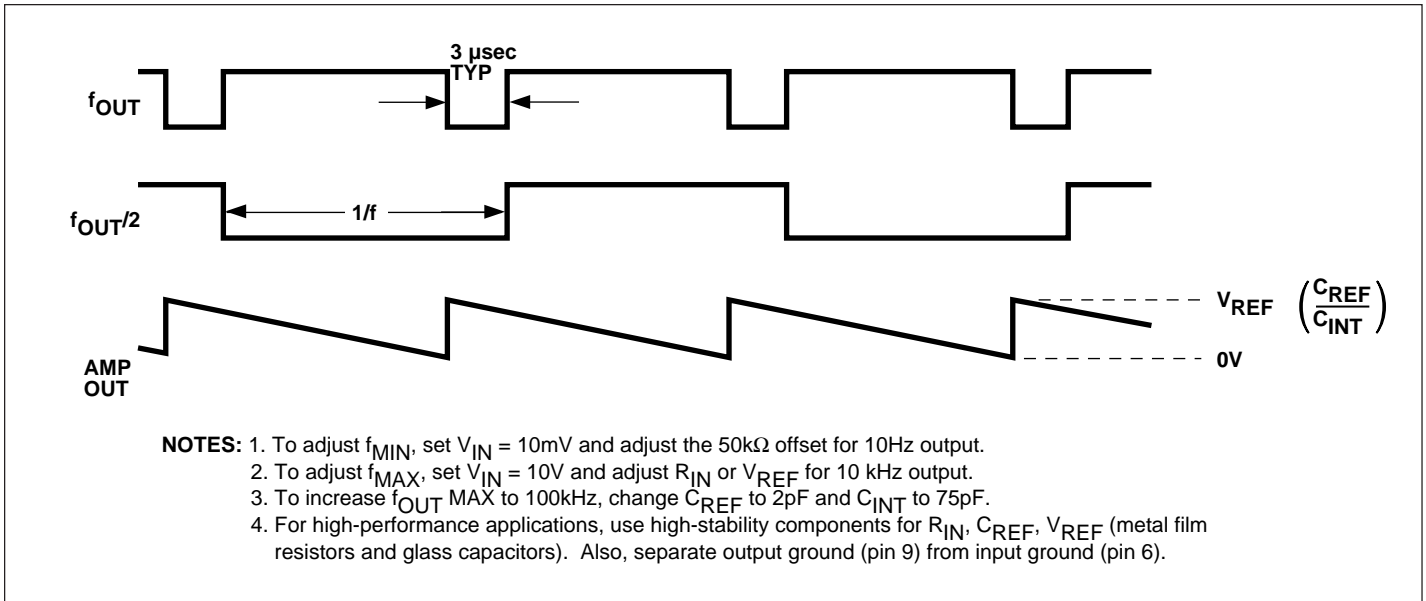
3 µsec TYP

$f_{OUT}$

$f_{OUT}/2$

1/f

AMP OUT

$V_{REF}$ $\left(\frac{C_{REF}}{C_{INT}}\right)$

0V

NOTES: 1. To adjust $f_{MIN}$, set $V_{IN}$ = 10mV and adjust the 50kΩ offset for 10Hz output.
2. To adjust $f_{MAX}$, set $V_{IN}$ = 10V and adjust $R_{IN}$ or $V_{REF}$ for 10 kHz output.
3. To increase $f_{OUT}$ MAX to 100kHz, change $C_{REF}$ to 2pF and $C_{INT}$ to 75pF.
4. For high-performance applications, use high-stability components for $R_{IN}$, $C_{REF}$, $V_{REF}$ (metal film resistors and glass capacitors). Also, separate output ground (pin 9) from input ground (pin 6).